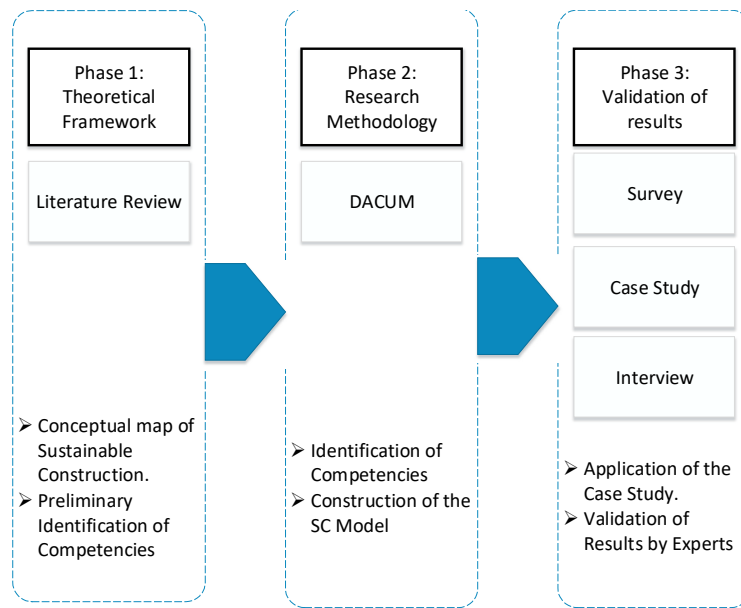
Phase 1:
Theoretical
Framework

Literature Review

➢ Conceptual map of Sustainable Construction.
➢ Preliminary Identification of Competencies

Phase 2:
Research
Methodology

DACUM

➢ Identification of Competencies
➢ Construction of the SC Model

Phase 3:
Validation of
results

Survey

Case Study

Interview

➢ Application of the Case Study.
➢ Validation of Results by Experts